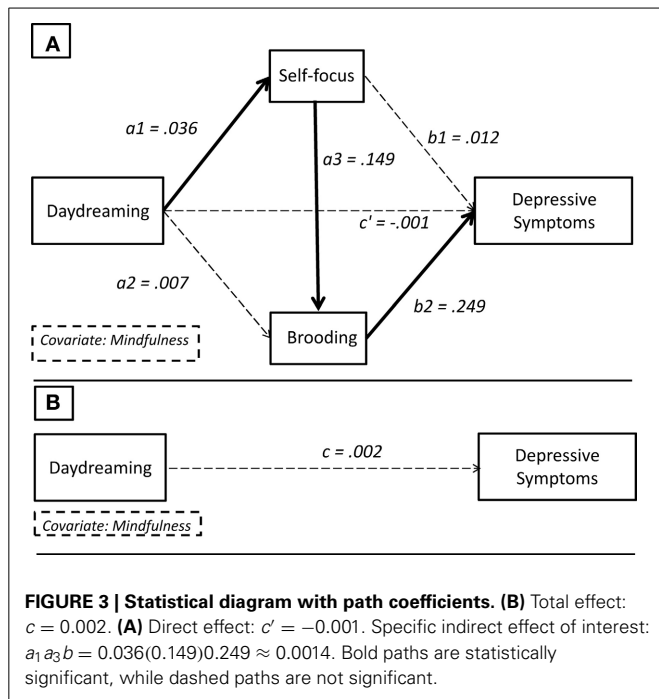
A

Self-focus

a1 = .036

a3 = .149

b1 = .012

Daydreaming

c' = -.001

Depressive Symptoms

a2 = .007

b2 = .249

Brooding

Covariate: Mindfulness

B

Daydreaming

c = .002

Depressive Symptoms

Covariate: Mindfulness

**FIGURE 3 | Statistical diagram with path coefficients. (B)** Total effect: $c = 0.002$. **(A)** Direct effect: $c' = -0.001$. Specific indirect effect of interest: $a_1 a_3 b = 0.036(0.149)0.249 \approx 0.0014$. Bold paths are statistically significant, while dashed paths are not significant.